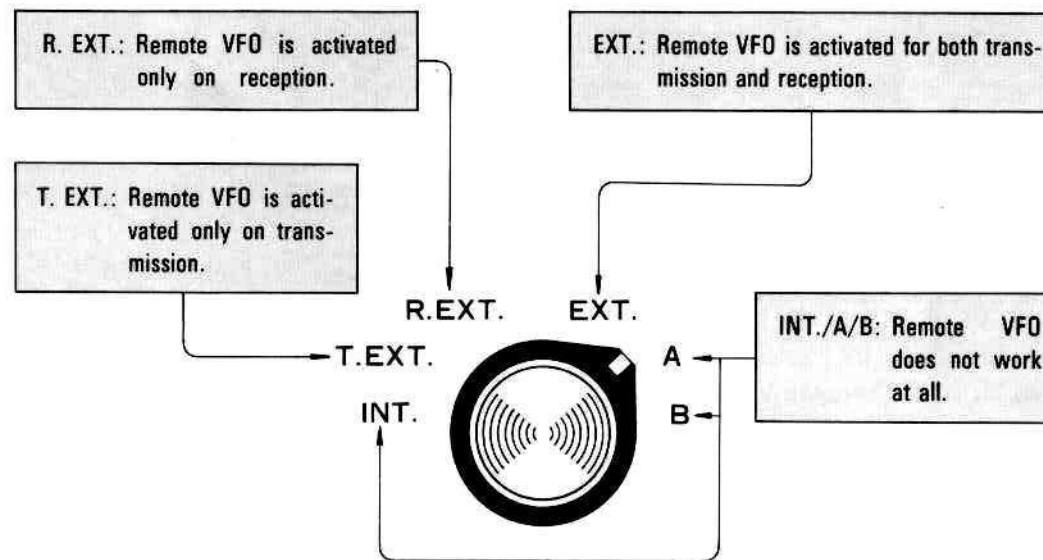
R. EXT.: Remote VFO is activated only on reception.

EXT.: Remote VFO is activated for both transmission and reception.

T. EXT.: Remote VFO is activated only on transmission.

R.EXT.

EXT.

T.EXT.

A

INT.

B

INT./A/B: Remote VFO does not work at all.